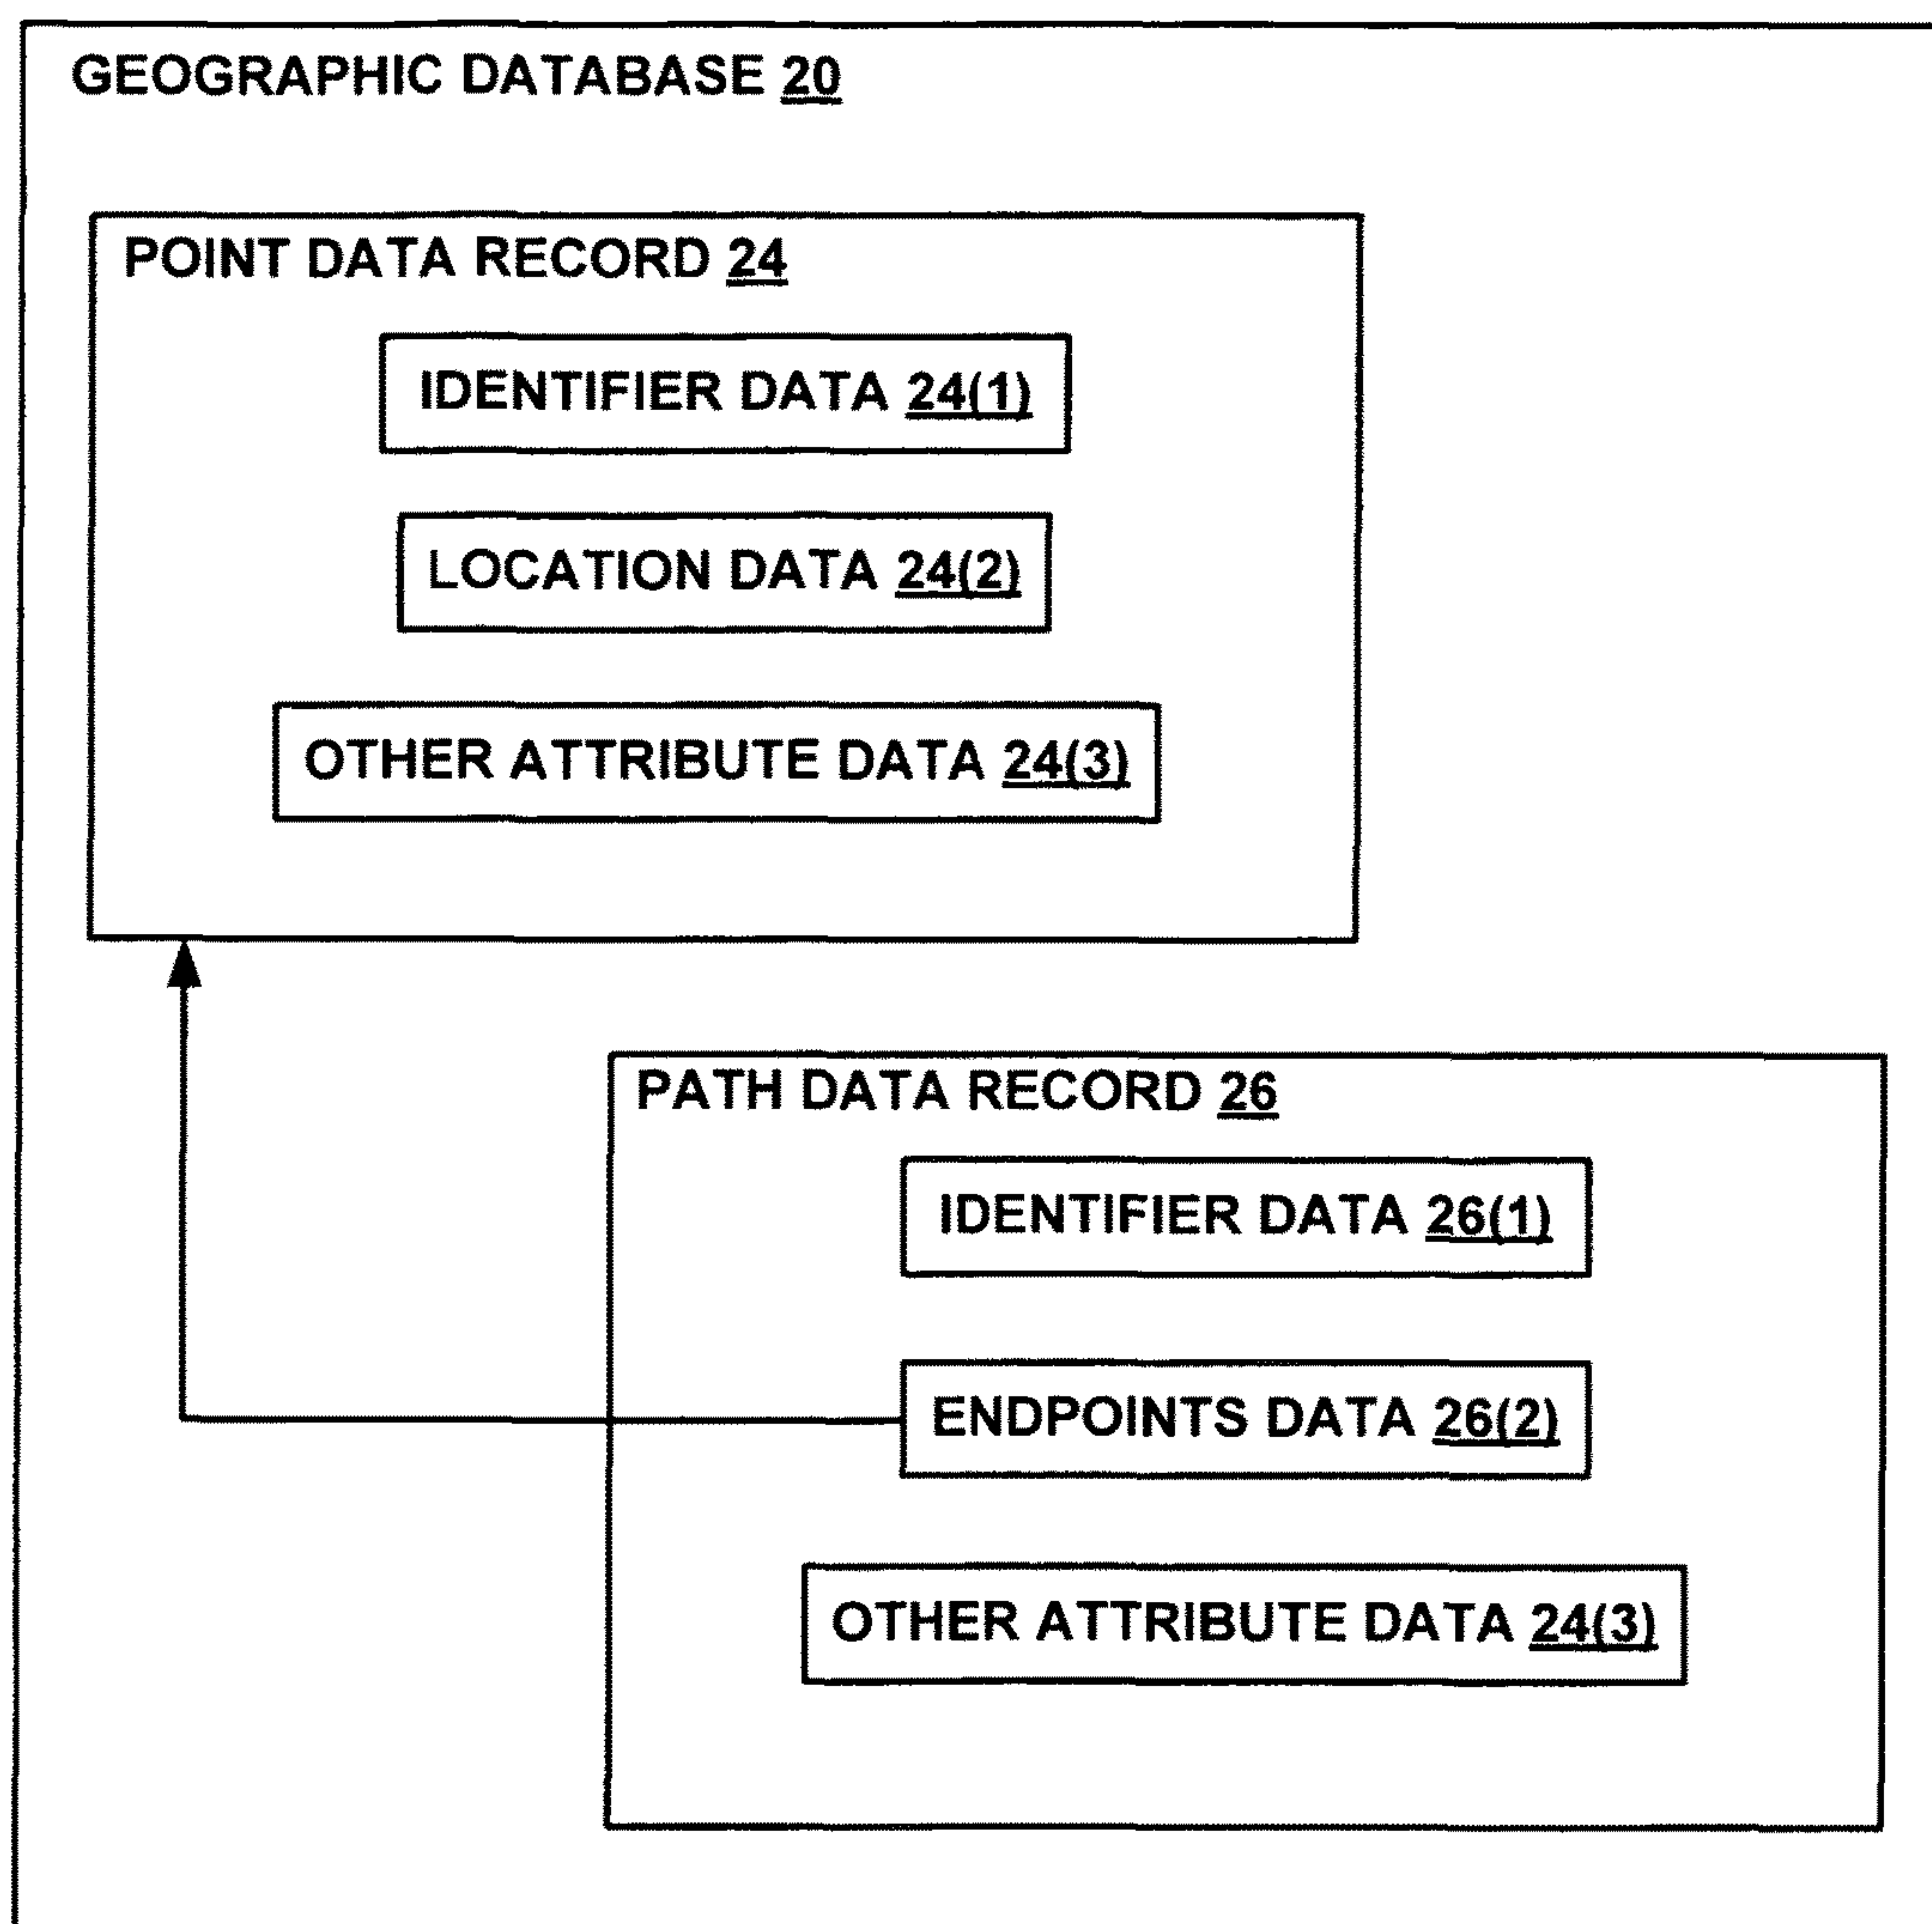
GEOGRAPHIC DATABASE 20

POINT DATA RECORD 24

IDENTIFIER DATA 24(1)

LOCATION DATA 24(2)

OTHER ATTRIBUTE DATA 24(3)

PATH DATA RECORD 26

IDENTIFIER DATA 26(1)

ENDPOINTS DATA 26(2)

OTHER ATTRIBUTE DATA 24(3)